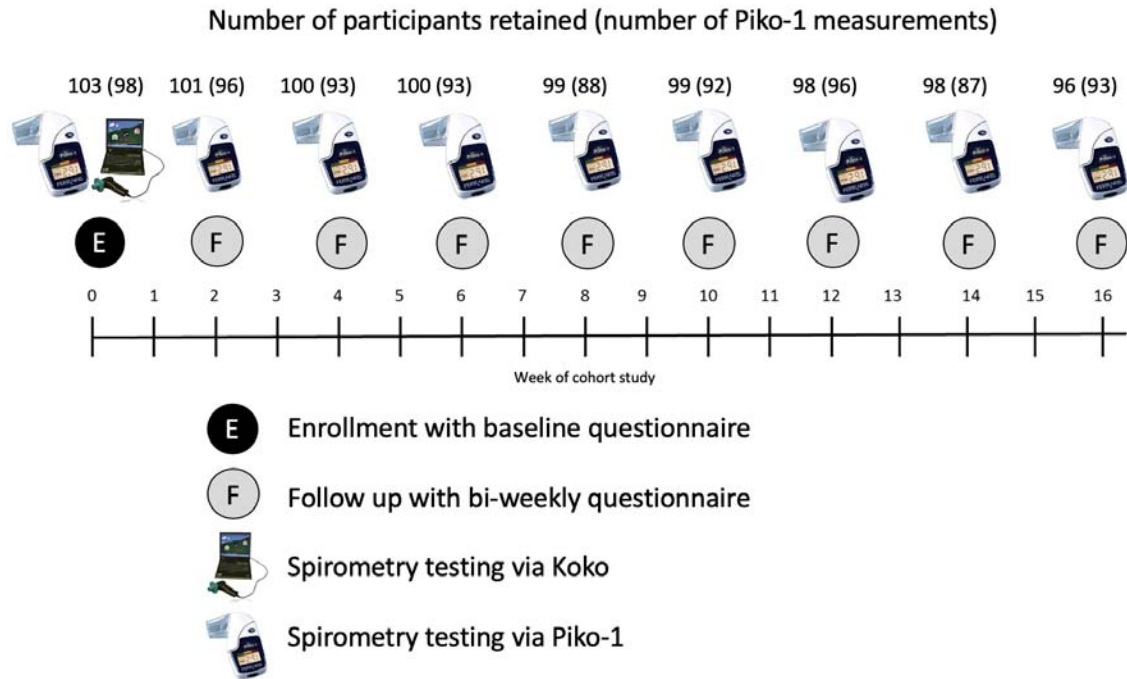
Number of participants retained (number of Piko-1 measurements)

103 (98) 101 (96) 100 (93) 100 (93) 99 (88) 99 (92) 98 (96) 98 (87) 96 (93)

E F F F F F F F F

0 1 2 3 4 5 6 7 8 9 10 11 12 13 14 15 16

Week of cohort study

E Enrollment with baseline questionnaire

F Follow up with bi-weekly questionnaire

Spirometry testing via Koko

Spirometry testing via Piko-1